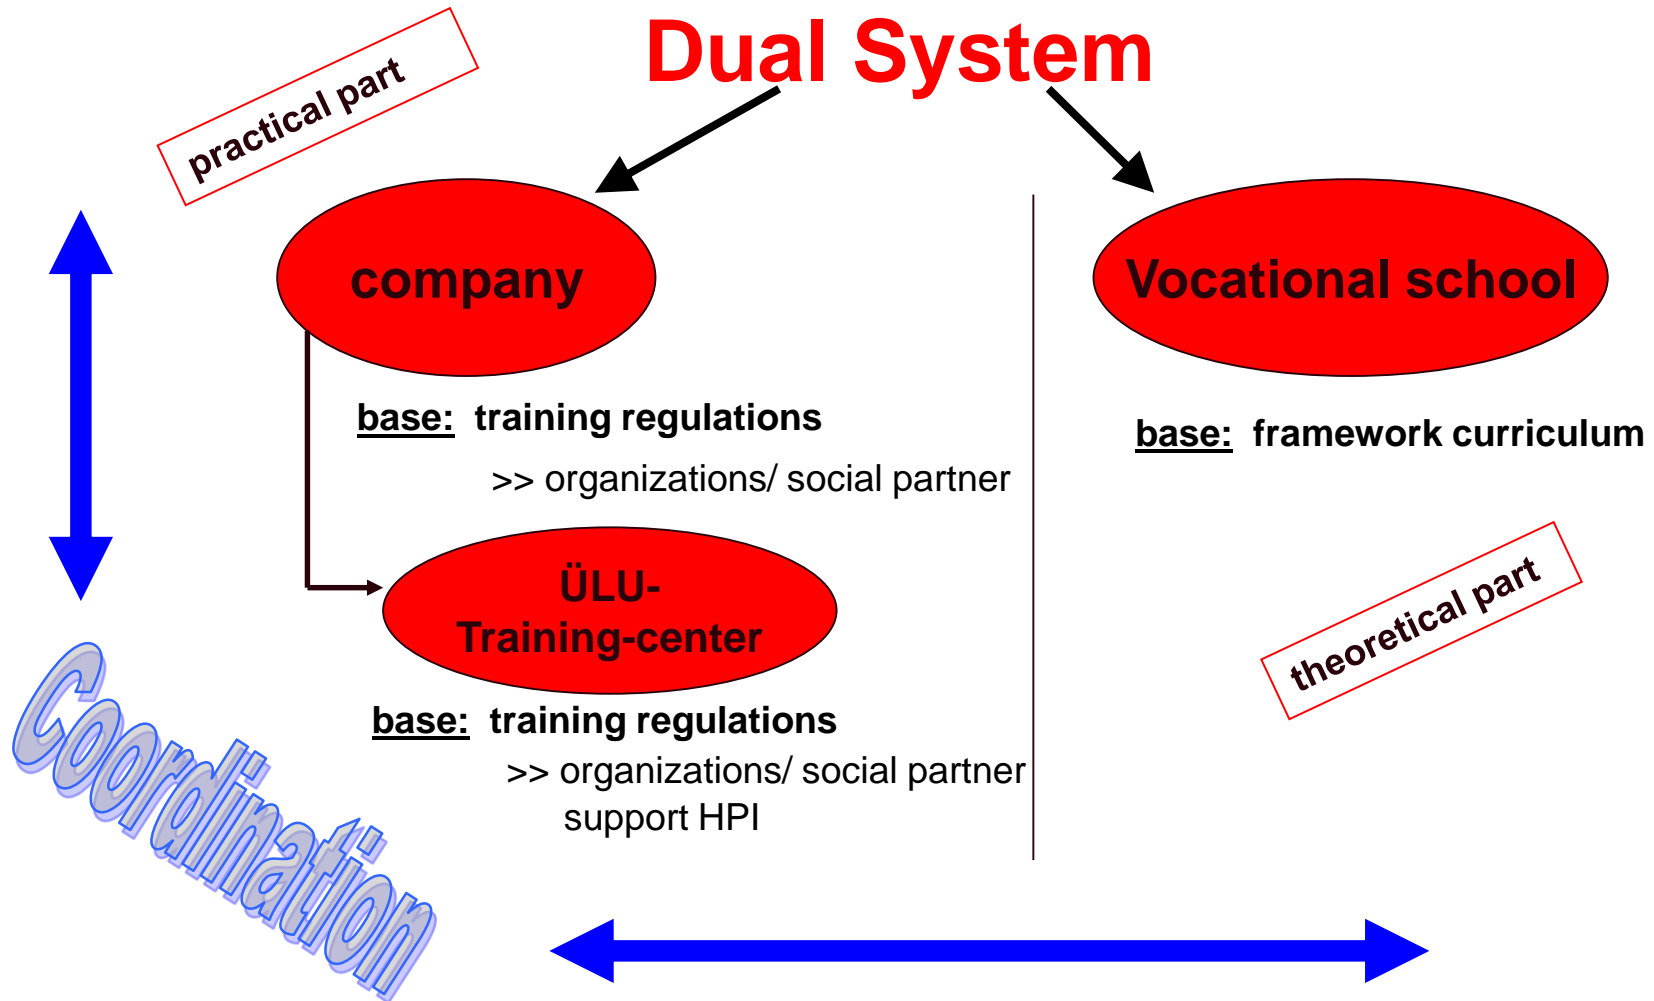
Dual System

practical part

company

Vocational school

base: training regulations

>> organizations/ social partner

base: framework curriculum

ÜLU-
Training-center

base: training regulations

>> organizations/ social partner
support HPI

theoretical part

Coordination